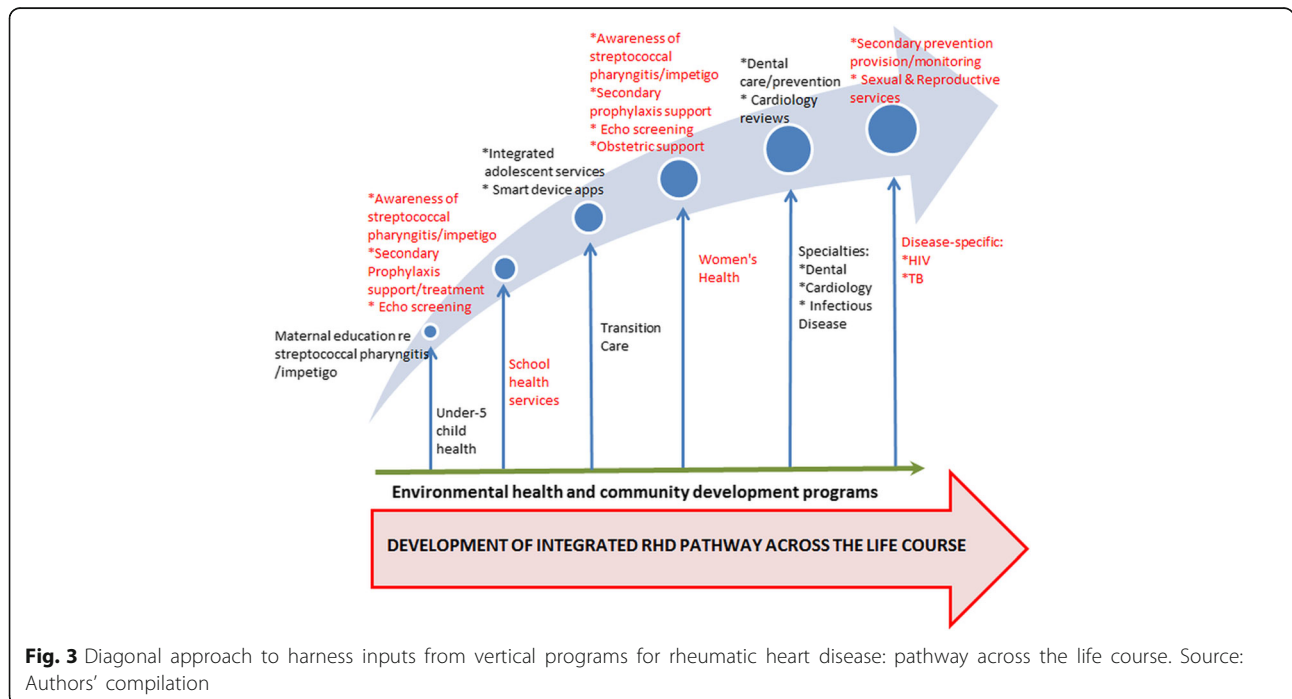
Maternal education re streptococcal pharyngitis /impetigo

Under-5 child health

*Awareness of streptococcal pharyngitis/impetigo
*Secondary Prophylaxis support/treatment
* Echo screening

School health services

*Integrated adolescent services
* Smart device apps

Transition Care

*Awareness of streptococcal pharyngitis/impetigo
*Secondary prophylaxis support
* Echo screening
*Obstetric support

Women's Health

*Dental care/prevention
* Cardiology reviews

Specialties:
*Dental
*Cardiology
* Infectious Disease

*Secondary prevention provision/monitoring
* Sexual & Reproductive services

Disease-specific:
*HIV
*TB

Environmental health and community development programs

DEVELOPMENT OF INTEGRATED RHD PATHWAY ACROSS THE LIFE COURSE

**Fig. 3** Diagonal approach to harness inputs from vertical programs for rheumatic heart disease: pathway across the life course. Source: Authors' compilation